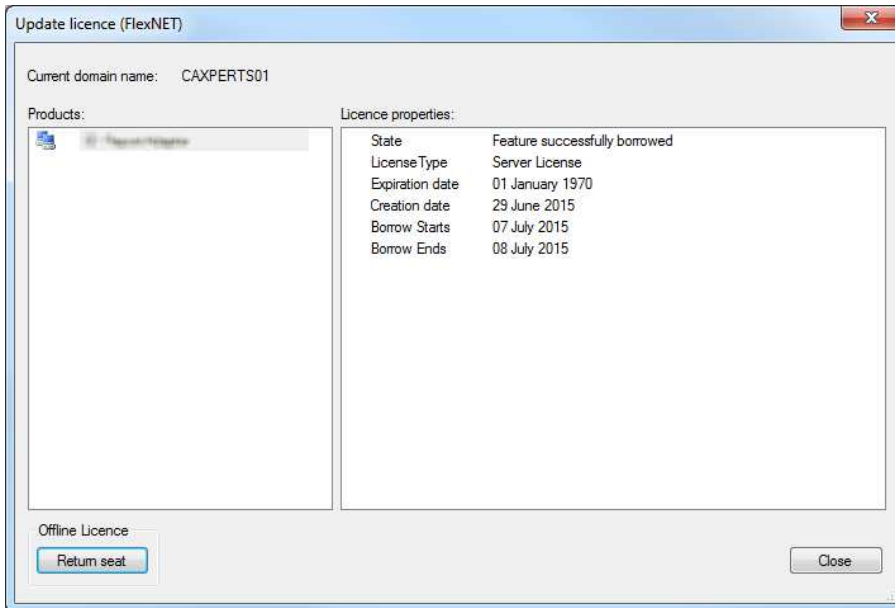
Update licence (FlexNET)

Current domain name: CAXPERTS01

Products:

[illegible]

Licence properties:

| State | Feature successfully borrowed |
|---|---|
| LicenseType | Server License |
| Expiration date | 01 January 1970 |
| Creation date | 29 June 2015 |
| Borrow Starts | 07 July 2015 |
| Borrow Ends | 08 July 2015 |

Offline Licence

Return seat

Close